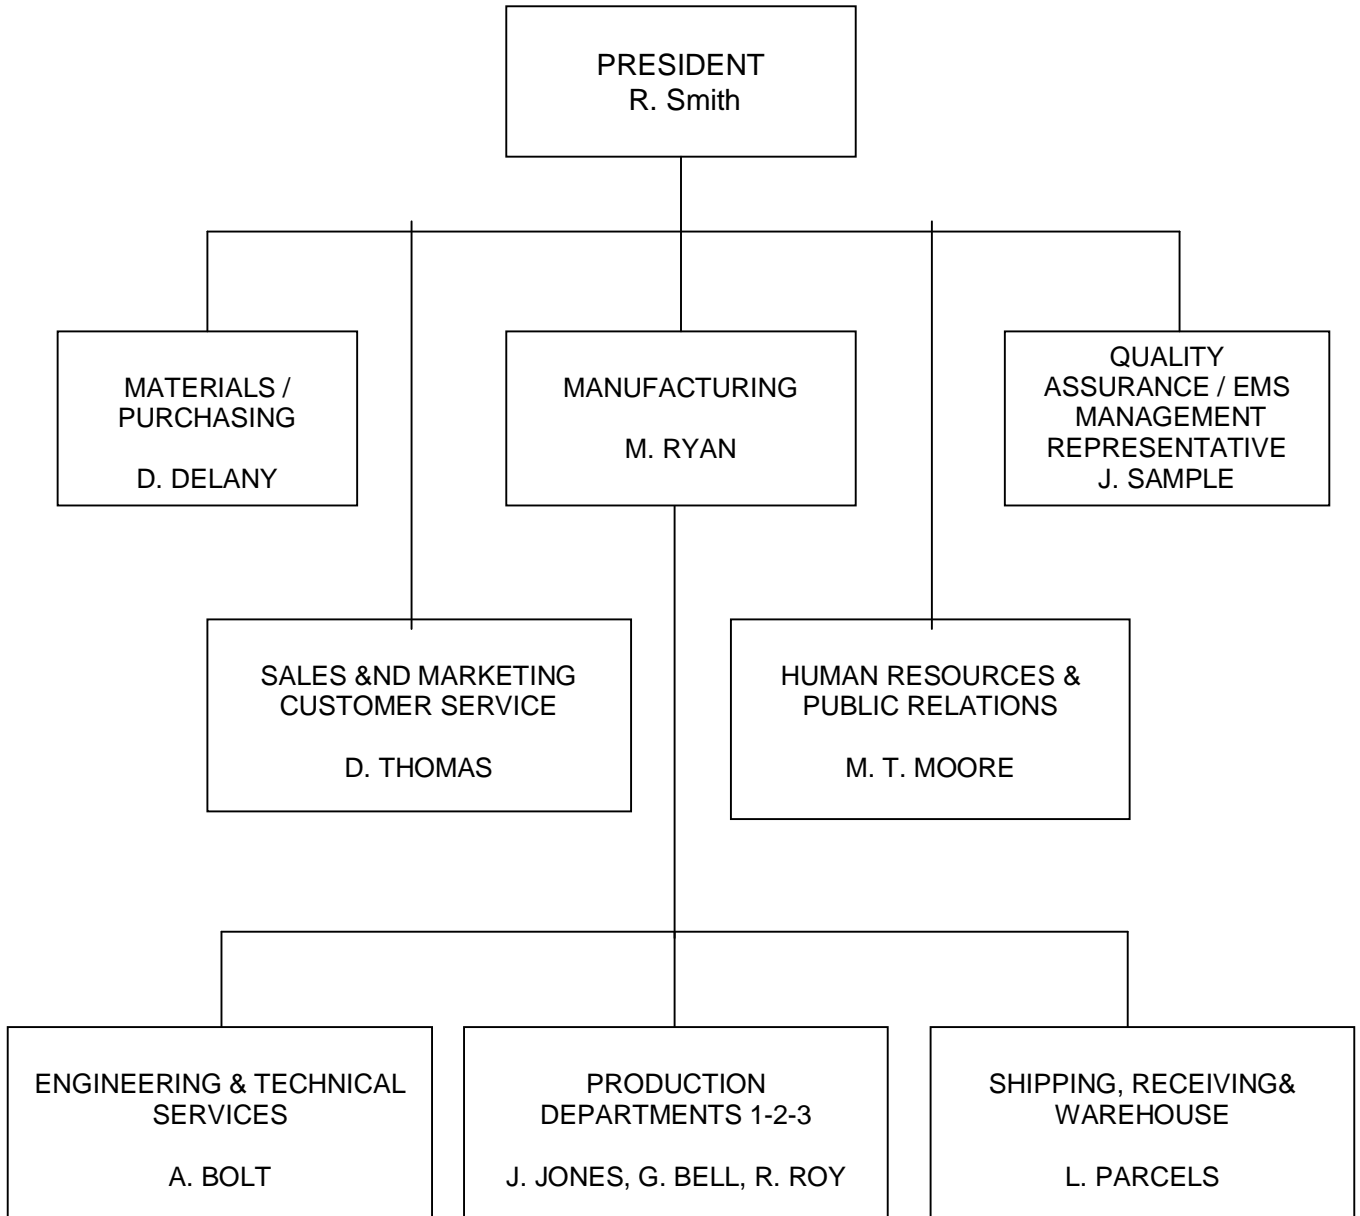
PRESIDENT
R. Smith

MATERIALS / PURCHASING

D. DELANY

MANUFACTURING

M. RYAN

QUALITY ASSURANCE / EMS MANAGEMENT REPRESENTATIVE
J. SAMPLE

SALES &ND MARKETING
CUSTOMER SERVICE

D. THOMAS

HUMAN RESOURCES & PUBLIC RELATIONS

M. T. MOORE

ENGINEERING & TECHNICAL SERVICES

A. BOLT

PRODUCTION DEPARTMENTS 1-2-3

J. JONES, G. BELL, R. ROY

SHIPPING, RECEIVING& WAREHOUSE

L. PARCELS